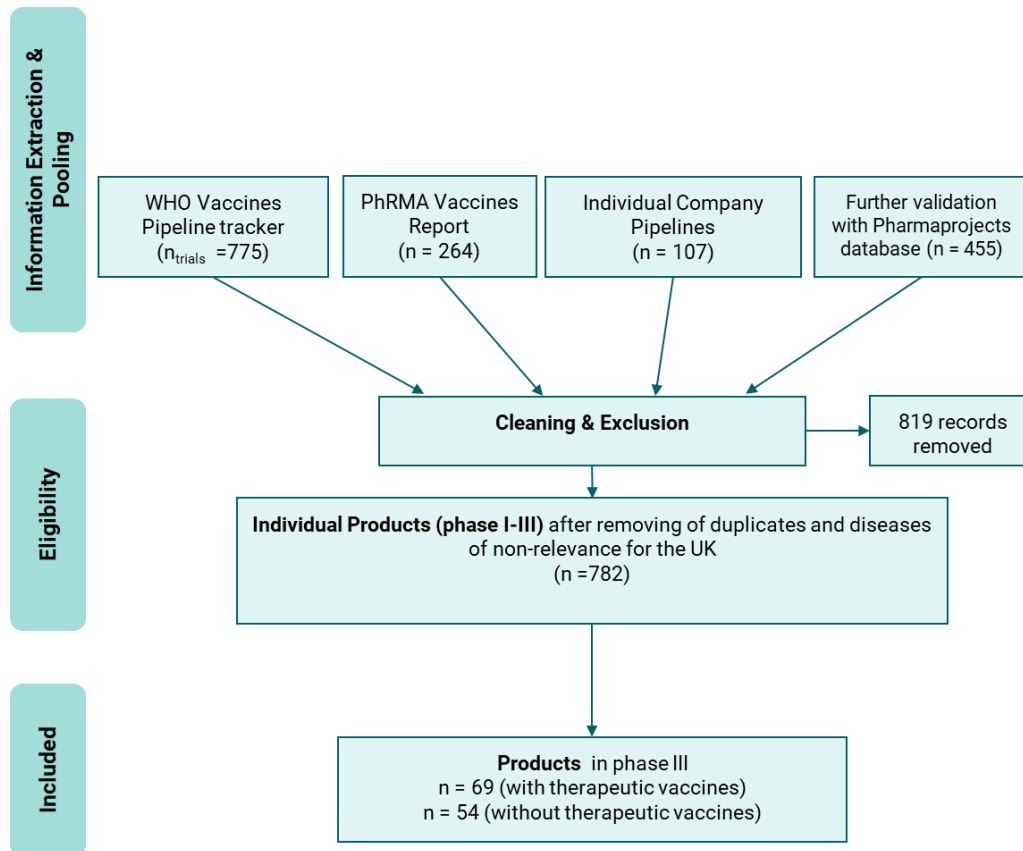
Information Extraction & Pooling

WHO Vaccines Pipeline tracker ($n_{trials}$ =775)

PhRMA Vaccines Report (n = 264)

Individual Company Pipelines (n = 107)

Further validation with Pharmaprojects database (n = 455)

Eligibility

Cleaning & Exclusion

819 records removed

Individual Products (phase I-III) after removing of duplicates and diseases of non-relevance for the UK (n =782)

Included

Products in phase III
n = 69 (with therapeutic vaccines)
n = 54 (without therapeutic vaccines)